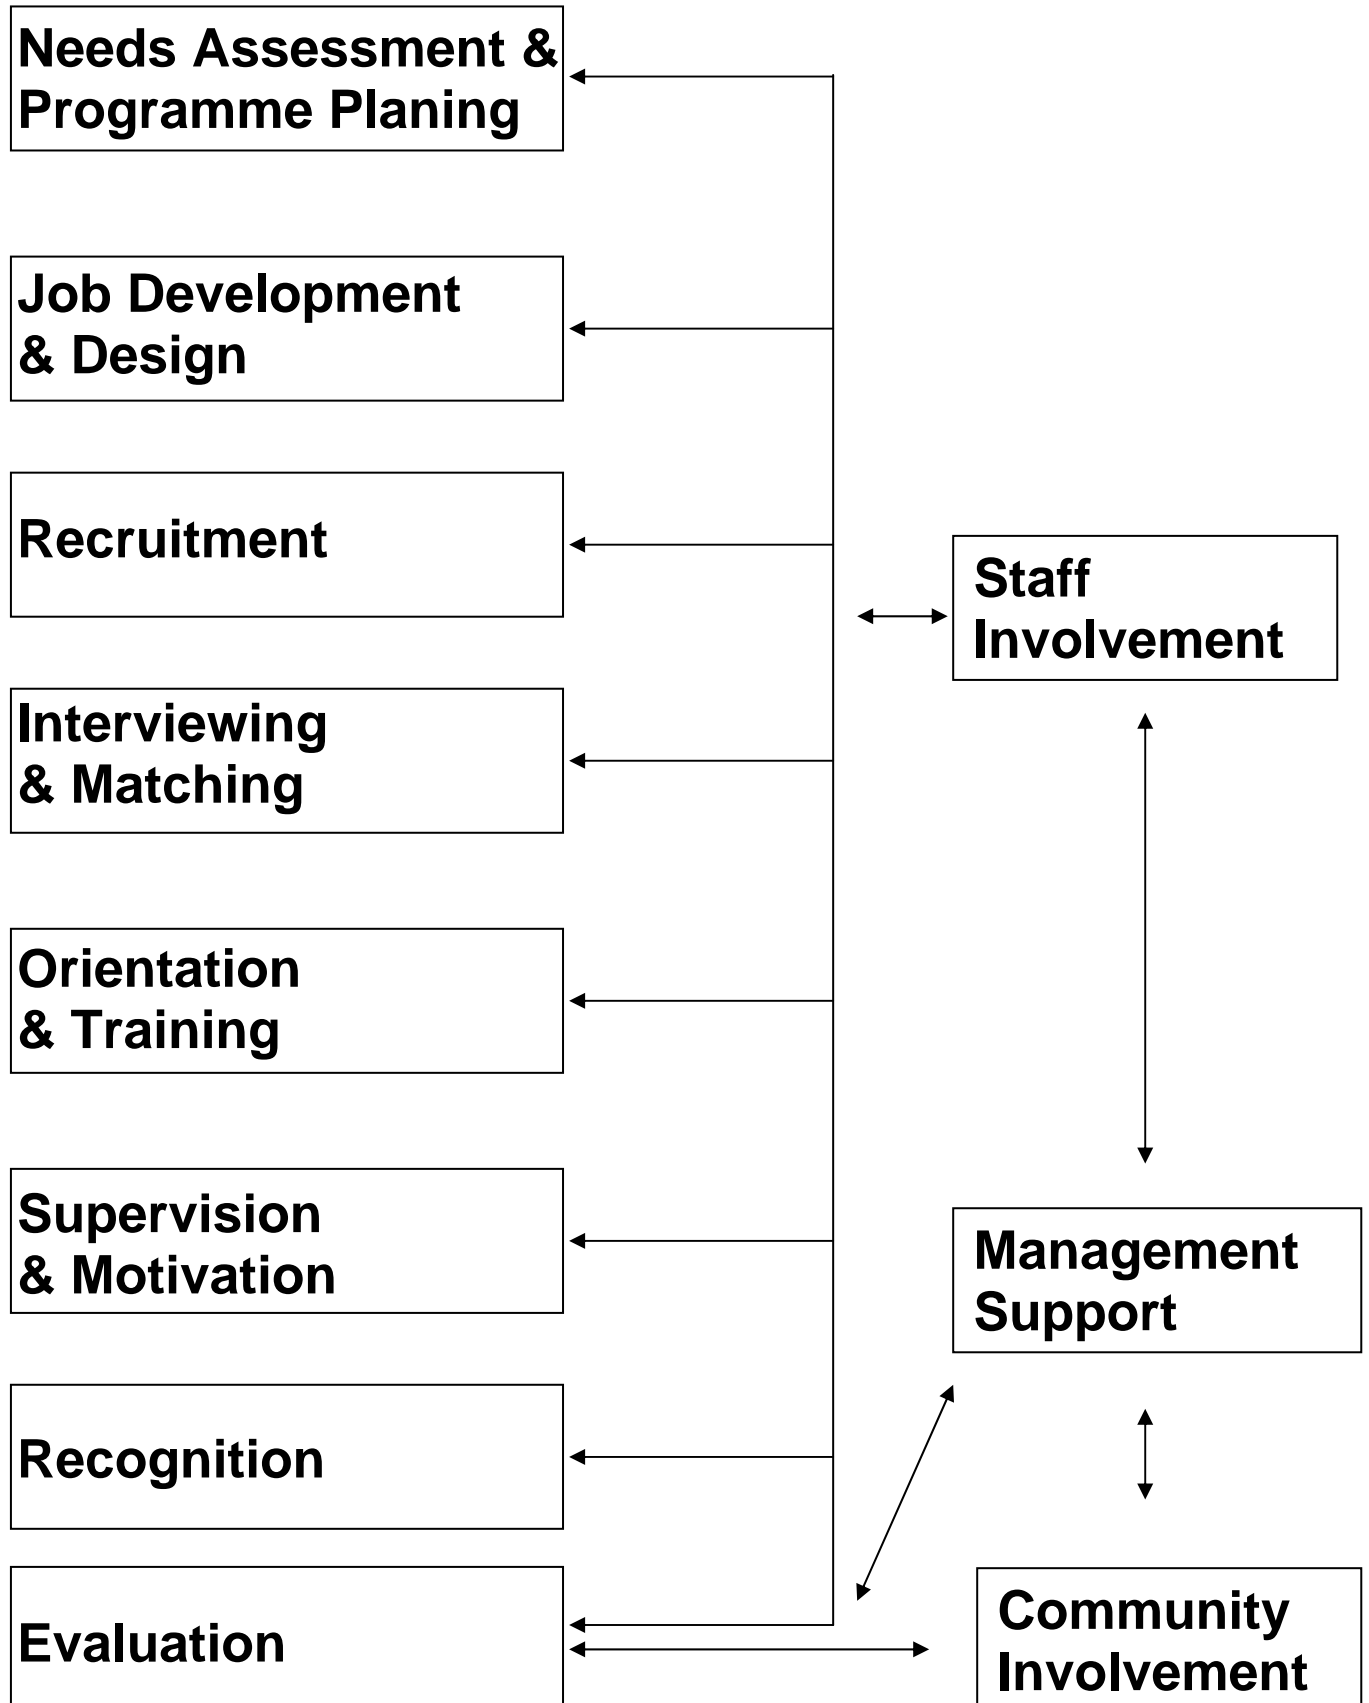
Needs Assessment & Programme Planing

Job Development & Design

Recruitment

Interviewing & Matching

Orientation & Training

Supervision & Motivation

Recognition

Evaluation

Staff Involvement

Management Support

Community Involvement